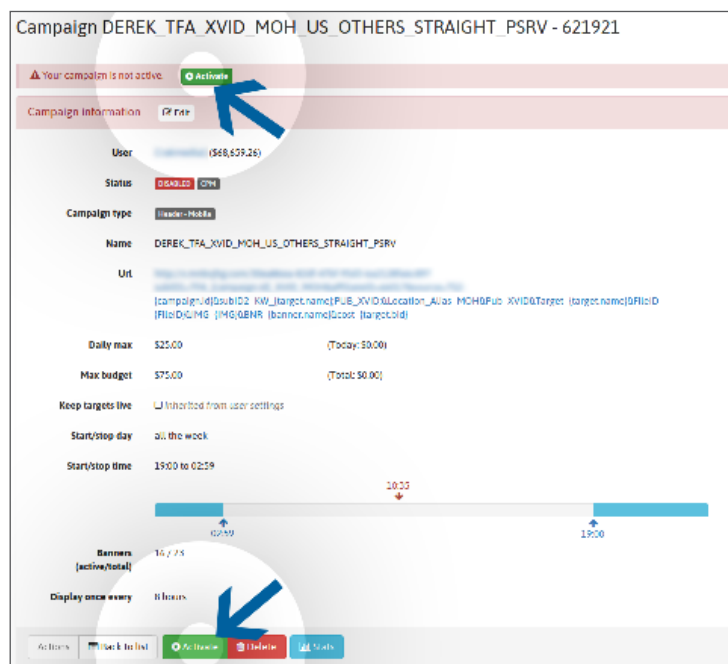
Campaign DEREK_TFA_XVID_MOH_US_OTHERS_STRAIGHT_PSRV - 621921

⚠ Your campaign is not active. Activate

Campaign information Edit

User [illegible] ($68,659.26)

Status DISABLED CPM

Campaign type Header - Mobile

Name DEREK_TFA_XVID_MOH_US_OTHERS_STRAIGHT_PSRV

Url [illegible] {campaign.id}&subID2_KW_{target.name}|PUB_XVID&Location_Alias_MOH&Pub_XVID&Target_{target.name}&FlizID_{FlizID}&IMG_{IMG}&BNR_{banner.name}&cost_{target.bid}

Daily max $25.00 (Today: $0.00)

Max budget $75.00 (Total: $0.00)

Keep targets live ☐ Inherited from user settings

Start/stop day all the week

Start/stop time 19:00 to 02:59

10:03

02:59

19:00

Banners (active/total) 14 / 25

Display once every 8 hours

Actions Back to list Activate Delete Stats